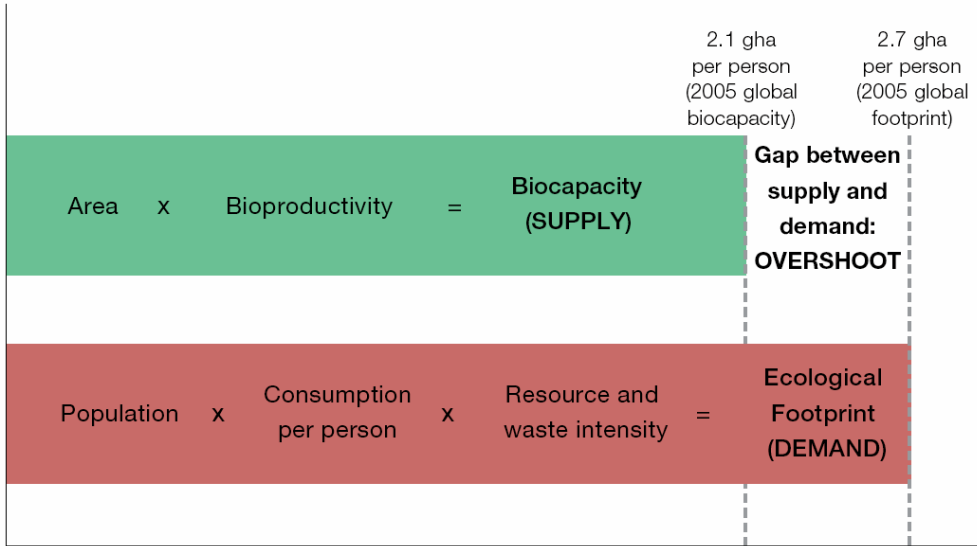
2.1 gha per person (2005 global biocapacity)

2.7 gha per person (2005 global footprint)

Area x Bioproductivity = Biocapacity (SUPPLY)

Gap between supply and demand: OVERSHOOT

Population x Consumption per person x Resource and waste intensity = Ecological Footprint (DEMAND)